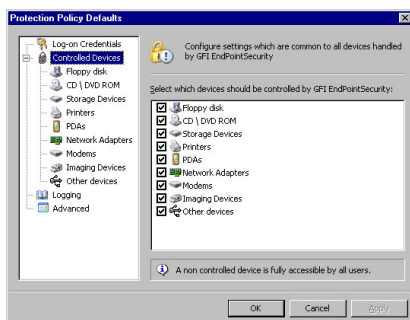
Protection Policy Defaults

Log-on Credentials
Controlled Devices
Floppy disk
CD \ DVD ROM
Storage Devices
Printers
PDAs
Network Adapters
Modems
Imaging Devices
Other devices
Logging
Advanced

Configure settings which are common to all devices handled by GFI EndPointSecurity

Select which devices should be controlled by GFI EndPointSecurity:

Floppy disk
CD \ DVD ROM
Storage Devices
Printers
PDAs
Network Adapters
Modems
Imaging Devices
Other devices

A non controlled device is fully accessible by all users.

OK
Cancel
Apply